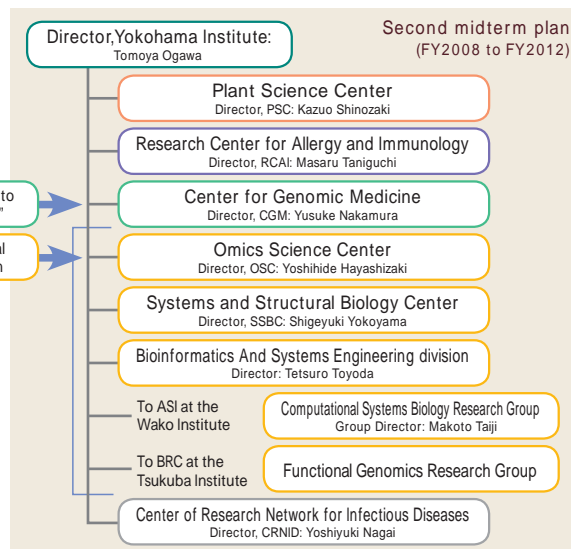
Director,Yokohama Institute:
Tomoya Ogawa

Second midterm plan
(FY2008 to FY2012)

to
"

al
n

Plant Science Center
Director, PSC: Kazuo Shinozaki

Research Center for Allergy and Immunology
Director, RCAI: Masaru Taniguchi

Center for Genomic Medicine
Director, CGM: Yusuke Nakamura

Omics Science Center
Director, OSC: Yoshihide Hayashizaki

Systems and Structural Biology Center
Director, SSBC: Shigeyuki Yokoyama

Bioinformatics And Systems Engineering division
Director: Tetsuro Toyoda

To ASI at the Wako Institute

Computational Systems Biology Research Group
Group Director: Makoto Taiji

To BRC at the Tsukuba Institute

Functional Genomics Research Group

Center of Research Network for Infectious Diseases
Director, CRNID: Yoshiyuki Nagai